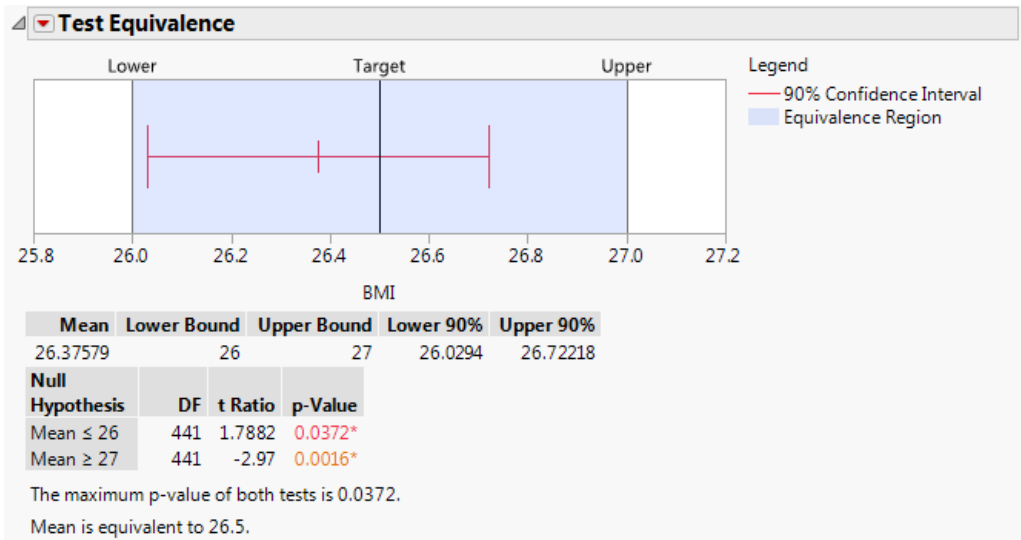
Test Equivalence

Lower Target Upper

Legend
90% Confidence Interval
Equivalence Region

25.8 26.0 26.2 26.4 26.6 26.8 27.0 27.2

BMI

| Mean | Lower Bound | Upper Bound | Lower 90% | Upper 90% |
|---|---|---|---|---|
| 26.37579 | 26 | 27 | 26.0294 | 26.72218 |

| Null Hypothesis | DF | t Ratio | p-Value |
|---|---|---|---|
| Mean ≤ 26 | 441 | 1.7882 | 0.0372* |
| Mean ≥ 27 | 441 | -2.97 | 0.0016* |

The maximum p-value of both tests is 0.0372.

Mean is equivalent to 26.5.